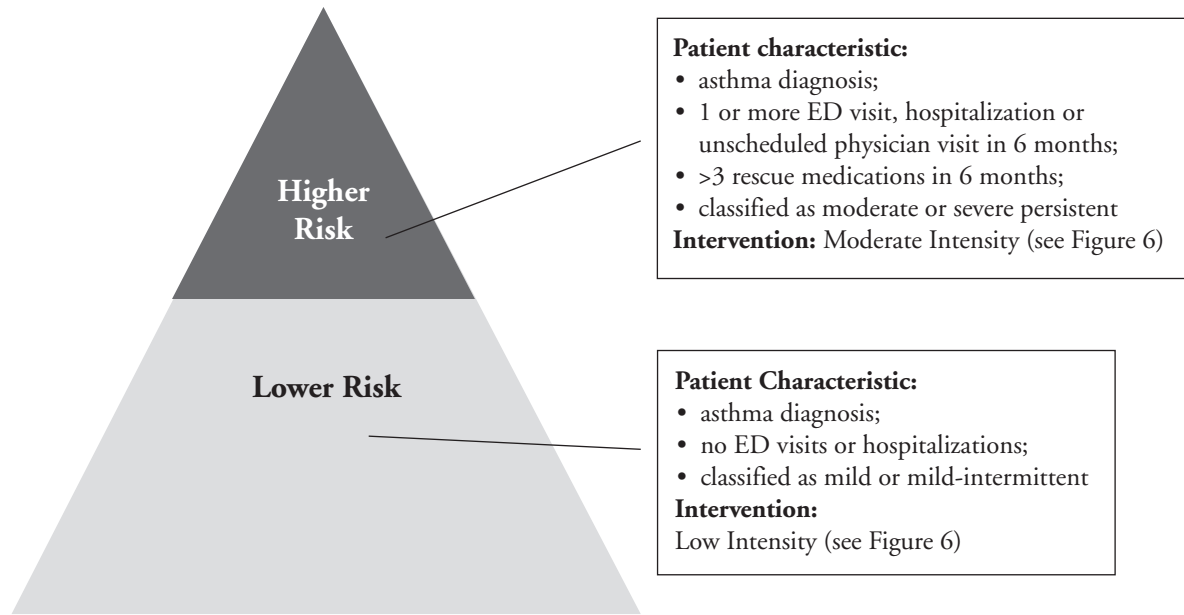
Higher Risk

Patient characteristic:
• asthma diagnosis;
• 1 or more ED visit, hospitalization or unscheduled physician visit in 6 months;
• >3 rescue medications in 6 months;
• classified as moderate or severe persistent
Intervention: Moderate Intensity (see Figure 6)

Lower Risk

Patient Characteristic:
• asthma diagnosis;
• no ED visits or hospitalizations;
• classified as mild or mild-intermittent
Intervention:
Low Intensity (see Figure 6)